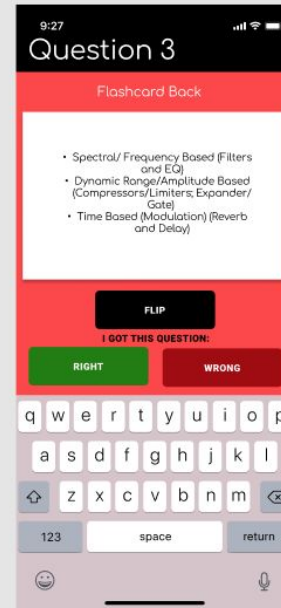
9:27

Question 3

Flashcard Back

• Spectral/ Frequency Based (Filters and EQ)
• Dynamic Range/Amplitude Based (Compressors/Limiters; Expander/ Gate)
• Time Based (Modulation) (Reverb and Delay)

FLIP

I GOT THIS QUESTION:

RIGHT

WRONG

q w e r t y u i o p
a s d f g h j k l
z x c v b n m
123 space return